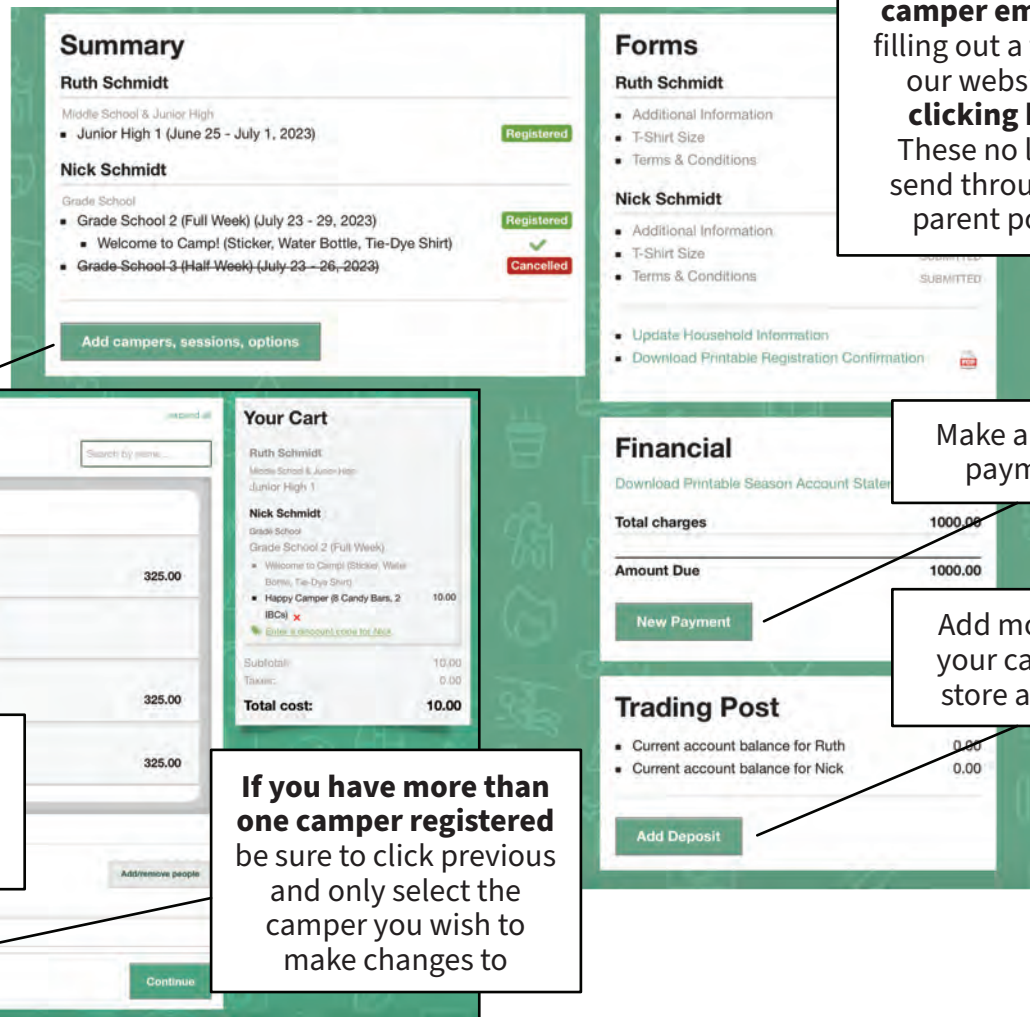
Summary

Ruth Schmidt

Middle School & Junior High

- Junior High 1 (June 25 - July 1, 2023) Registered

Nick Schmidt

Grade School

- Grade School 2 (Full Week) (July 23 - 29, 2023) Registered
  - Welcome to Camp! (Sticker, Water Bottle, Tie-Dye Shirt)
- ~~Grade School 3 (Half Week) (July 23 - 26, 2023)~~ Cancelled

Add campers, sessions, options

Forms

Ruth Schmidt

- Additional Information
- T-Shirt Size
- Terms & Conditions

Nick Schmidt

- Additional Information
- T-Shirt Size SUBMITTED
- Terms & Conditions SUBMITTED

- Update Household Information
- Download Printable Registration Confirmation

camper em
filling out a
our webs
clicking
These no l
send throu
parent po

expand all

Search by name...

325.00

325.00

325.00

Add/remove people

Continue

Your Cart

Ruth Schmidt
Middle School & Junior High
Junior High 1

Nick Schmidt
Grade School
Grade School 2 (Full Week)
- Welcome to Camp! (Sticker, Water Bottle, Tie-Dye Shirt)
- Happy Camper (8 Candy Bars, 2 IBCs) 10.00

Enter a discount code for Nick

Subtotal: 10.00
Taxes: 0.00
Total cost: 10.00

Financial

Download Printable Season Account Stater

Total charges 1000.00

Amount Due 1000.00

New Payment

Make a
paym

Add mo
your ca
store a

Trading Post

- Current account balance for Ruth 0.00
- Current account balance for Nick 0.00

Add Deposit

If you have more than one camper registered be sure to click previous and only select the camper you wish to make changes to